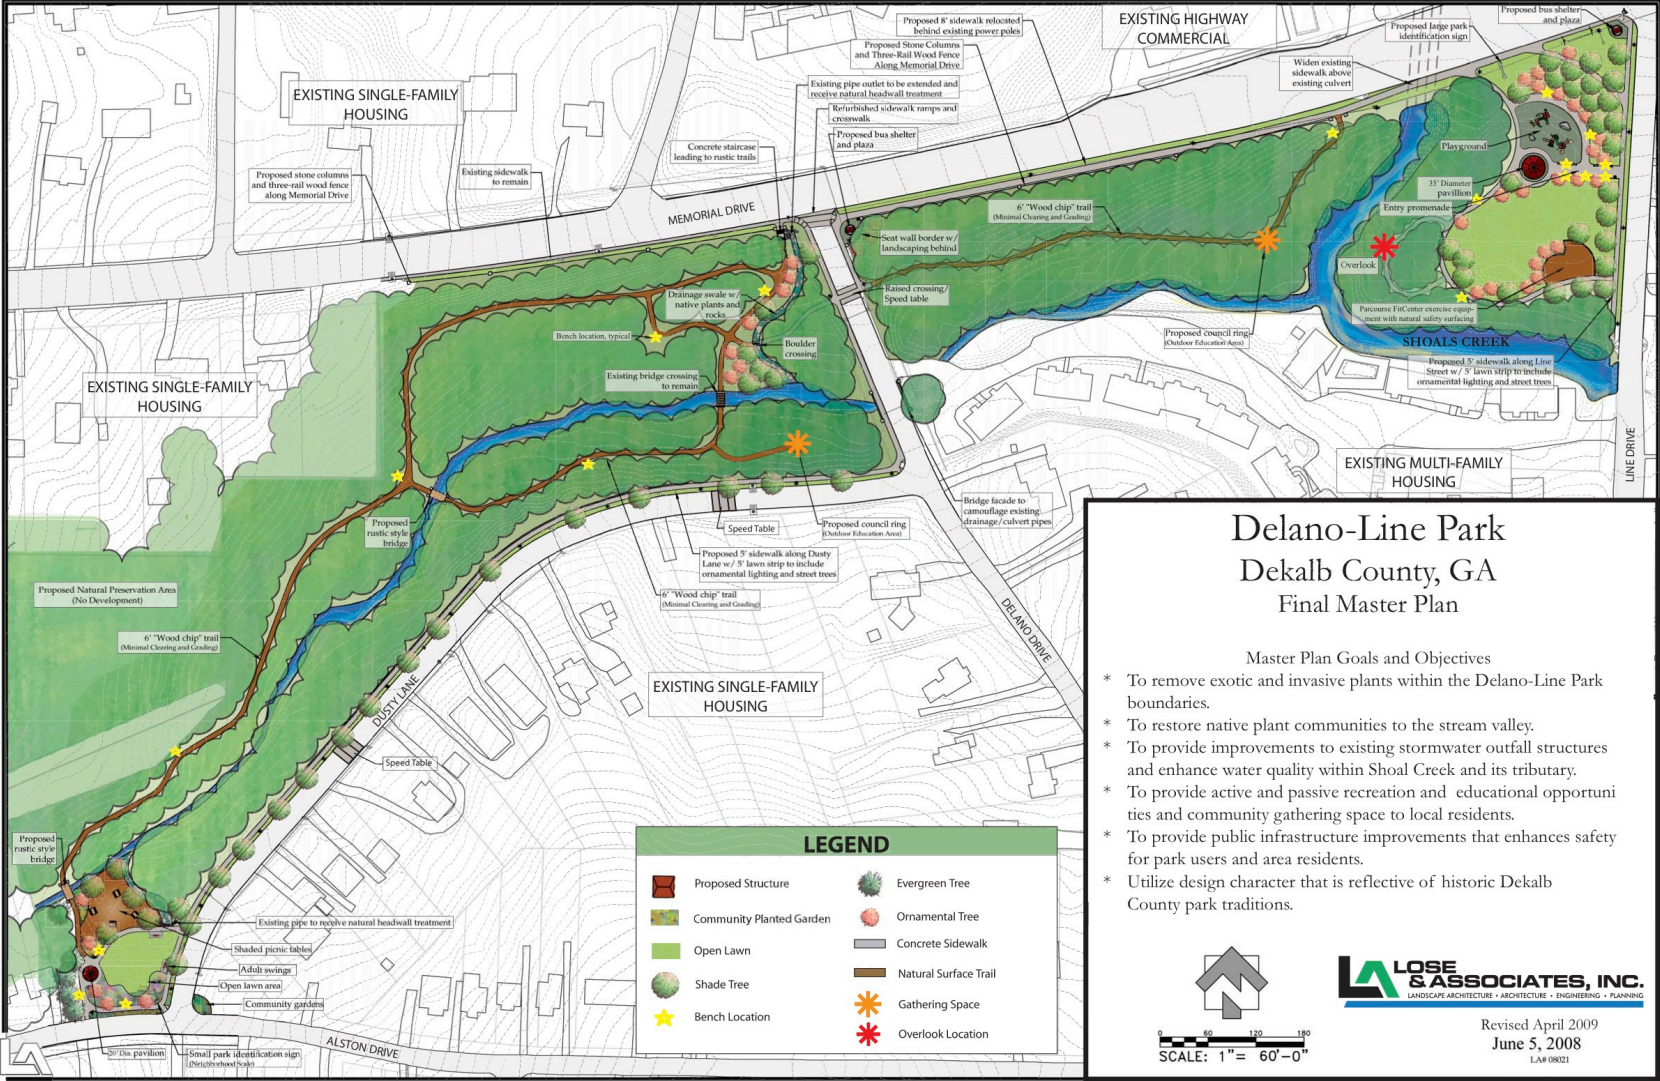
EXISTING SINGLE-FAMILY HOUSING

EXISTING HIGHWAY COMMERCIAL

Proposed 8' sidewalk relocated behind existing power poles

Proposed Stone Columns and Three-Rail Wood Fence Along Memorial Drive

Existing pipe outlet to be extended and receive natural headwall treatment

Refurbished sidewalk ramps and crosswalk

Proposed bus shelter and plaza

Proposed bus shelter and plaza

Proposed large park identification sign

Widen existing sidewalk above existing culvert

Concrete staircase leading to rustic trails

Existing sidewalk to remain

Proposed stone columns and three-rail wood fence along Memorial Drive

MEMORIAL DRIVE

6' "Wood chip" trail (Minimal Clearing and Grading)

Playground

35' Diameter pavilion

Entry promenade

Seat wall border w/ landscaping behind

Overlook

Raised crossing/ Speed table

Drainage swale w/ native plants and rocks

Bench location, typical

Boulder crossing

Parcourse FitCenter exercise equipment with natural safety surfacing

SHOALS CREEK

Proposed council ring (Outdoor Education Area)

Proposed 5' sidewalk along Line Street w/ 5' lawn strip to include ornamental lighting and street trees

Existing bridge crossing to remain

EXISTING SINGLE-FAMILY HOUSING

EXISTING MULTI-FAMILY HOUSING

LINE DRIVE

Bridge facade to camouflage existing drainage/culvert pipes

Proposed rustic style bridge

Speed Table

Proposed council ring (Outdoor Education Area)

Proposed 5' sidewalk along Dusty Lane w/ 5' lawn strip to include ornamental lighting and street trees

Proposed Natural Preservation Area (No Development)

6' "Wood chip" trail (Minimal Clearing and Grading)

6' "Wood chip" trail (Minimal Clearing and Grading)

DELANO DRIVE

EXISTING SINGLE-FAMILY HOUSING

DUSTY LANE

Speed Table

Proposed rustic style bridge

Existing pipe to receive natural headwall treatment

Shaded picnic tables

Adult swings

Open lawn area

Community gardens

20' Dia. pavilion

Small park identification sign (Neighborhood Scale)

ALSTON DRIVE

LEGEND

Proposed Structure

Community Planted Garden

Open Lawn

Shade Tree

Bench Location

Evergreen Tree

Ornamental Tree

Concrete Sidewalk

Natural Surface Trail

Gathering Space

Overlook Location

Delano-Line Park
Dekalb County, GA
Final Master Plan

Master Plan Goals and Objectives
* To remove exotic and invasive plants within the Delano-Line Park boundaries.
* To restore native plant communities to the stream valley.
* To provide improvements to existing stormwater outfall structures and enhance water quality within Shoal Creek and its tributary.
* To provide active and passive recreation and educational opportuni ties and community gathering space to local residents.
* To provide public infrastructure improvements that enhances safety for park users and area residents.
* Utilize design character that is reflective of historic Dekalb County park traditions.

0 60 120 180
SCALE: 1" = 60'-0"

LOSE & ASSOCIATES, INC.
LANDSCAPE ARCHITECTURE • ARCHITECTURE • ENGINEERING • PLANNING

Revised April 2009
June 5, 2008
LA# 08021